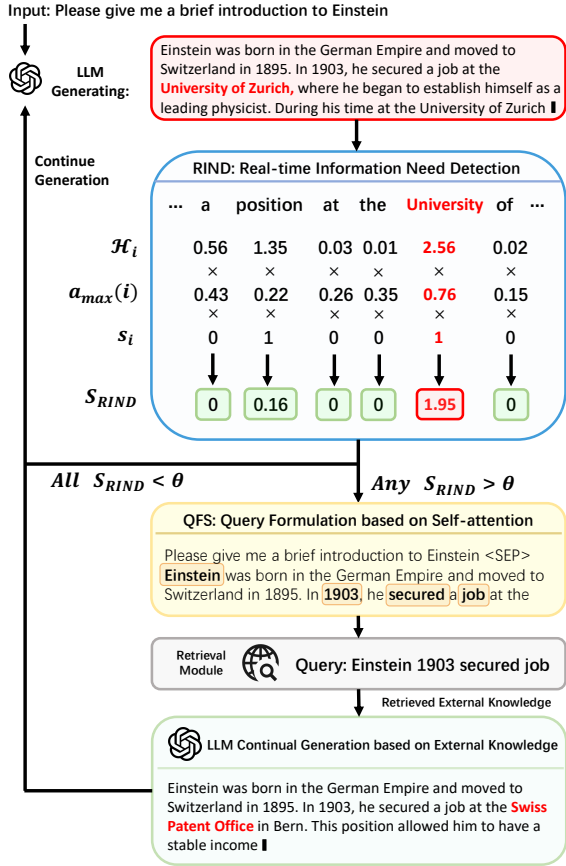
Input: Please give me a brief introduction to Einstein

LLM Generating:

Einstein was born in the German Empire and moved to Switzerland in 1895. In 1903, he secured a job at the University of Zurich, where he began to establish himself as a leading physicist. During his time at the University of Zurich

Continue Generation

RIND: Real-time Information Need Detection

| | ... | a | position | at | the | University | of | ... |
|---|---|---|---|---|---|---|---|---|
| $\mathcal{H}_i$ | | 0.56 | 1.35 | 0.03 | 0.01 | 2.56 | 0.02 | |
| | | × | × | × | × | × | × | |
| $a_{max}(i)$ | | 0.43 | 0.22 | 0.26 | 0.35 | 0.76 | 0.15 | |
| | | × | × | × | × | × | × | |
| $s_i$ | | 0 | 1 | 0 | 0 | 1 | 0 | |
| $S_{RIND}$ | | 0 | 0.16 | 0 | 0 | 1.95 | 0 | |

All $S_{RIND} < \theta$

Any $S_{RIND} > \theta$

QFS: Query Formulation based on Self-attention

Please give me a brief introduction to Einstein <SEP> Einstein was born in the German Empire and moved to Switzerland in 1895. In 1903, he secured a job at the

Retrieval Module

Query: Einstein 1903 secured job

Retrieved External Knowledge

LLM Continual Generation based on External Knowledge

Einstein was born in the German Empire and moved to Switzerland in 1895. In 1903, he secured a job at the Swiss Patent Office in Bern. This position allowed him to have a stable income